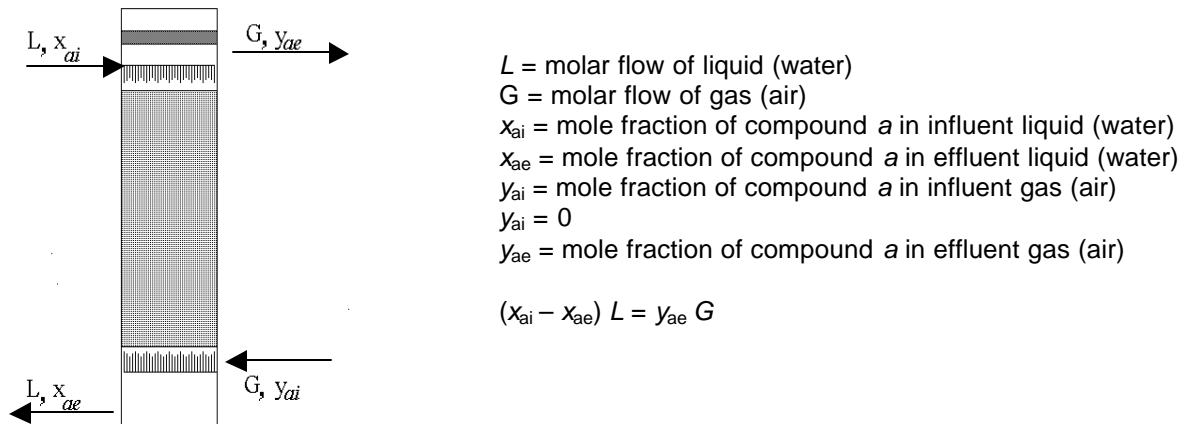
L, $x_{ai}$

G, $y_{ae}$

G, $y_{ai}$

L, $x_{ae}$

$L$ = molar flow of liquid (water)
G = molar flow of gas (air)
$x_{ai}$ = mole fraction of compound $a$ in influent liquid (water)
$x_{ae}$ = mole fraction of compound $a$ in effluent liquid (water)
$y_{ai}$ = mole fraction of compound $a$ in influent gas (air)
$y_{ai} = 0$
$y_{ae}$ = mole fraction of compound $a$ in effluent gas (air)

$(x_{ai} – x_{ae}) L = y_{ae} G$